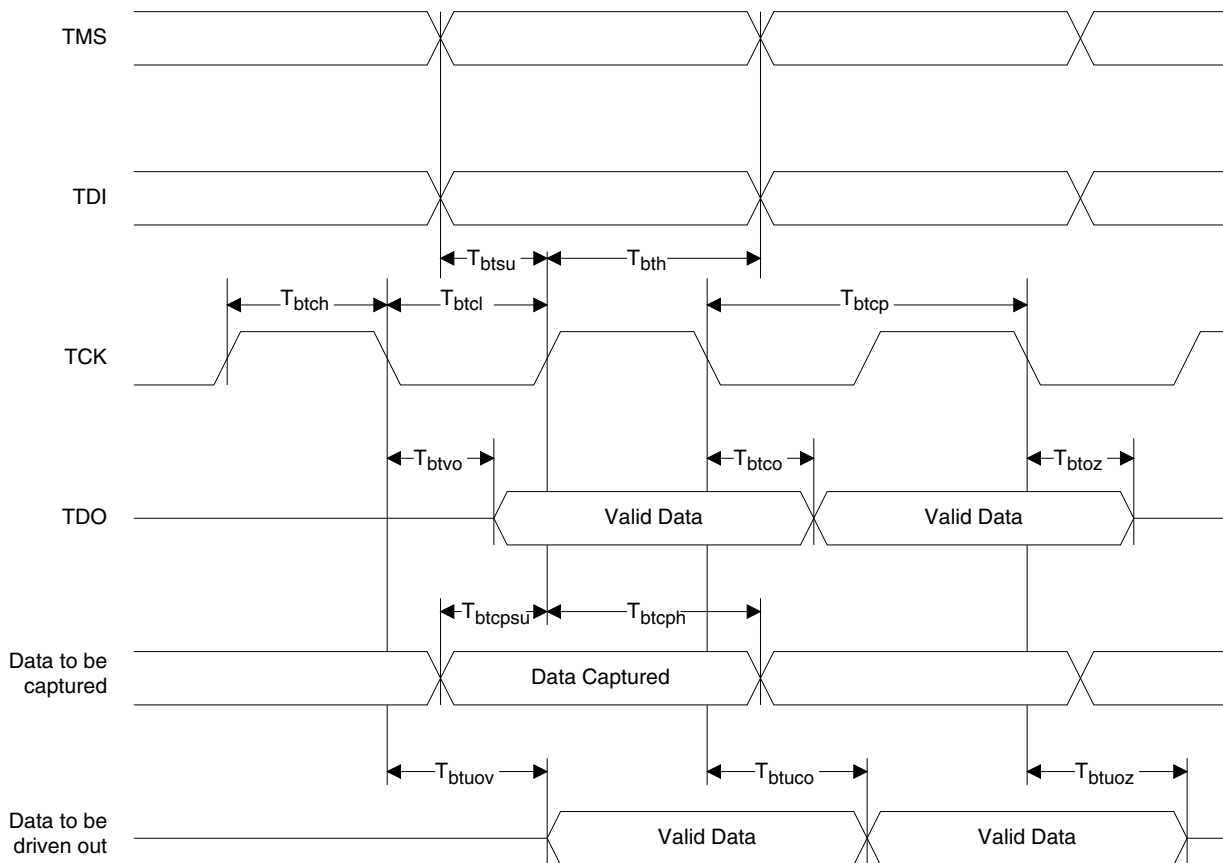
TMS

TDI

$T_{btsu}$

$T_{bth}$

$T_{btch}$

$T_{btcl}$

$T_{btcp}$

TCK

$T_{btvo}$

$T_{btco}$

$T_{btoz}$

TDO

Valid Data

Valid Data

$T_{btcpsu}$

$T_{btcph}$

Data to be captured

Data Captured

$T_{btuov}$

$T_{btuco}$

$T_{btuoz}$

Data to be driven out

Valid Data

Valid Data